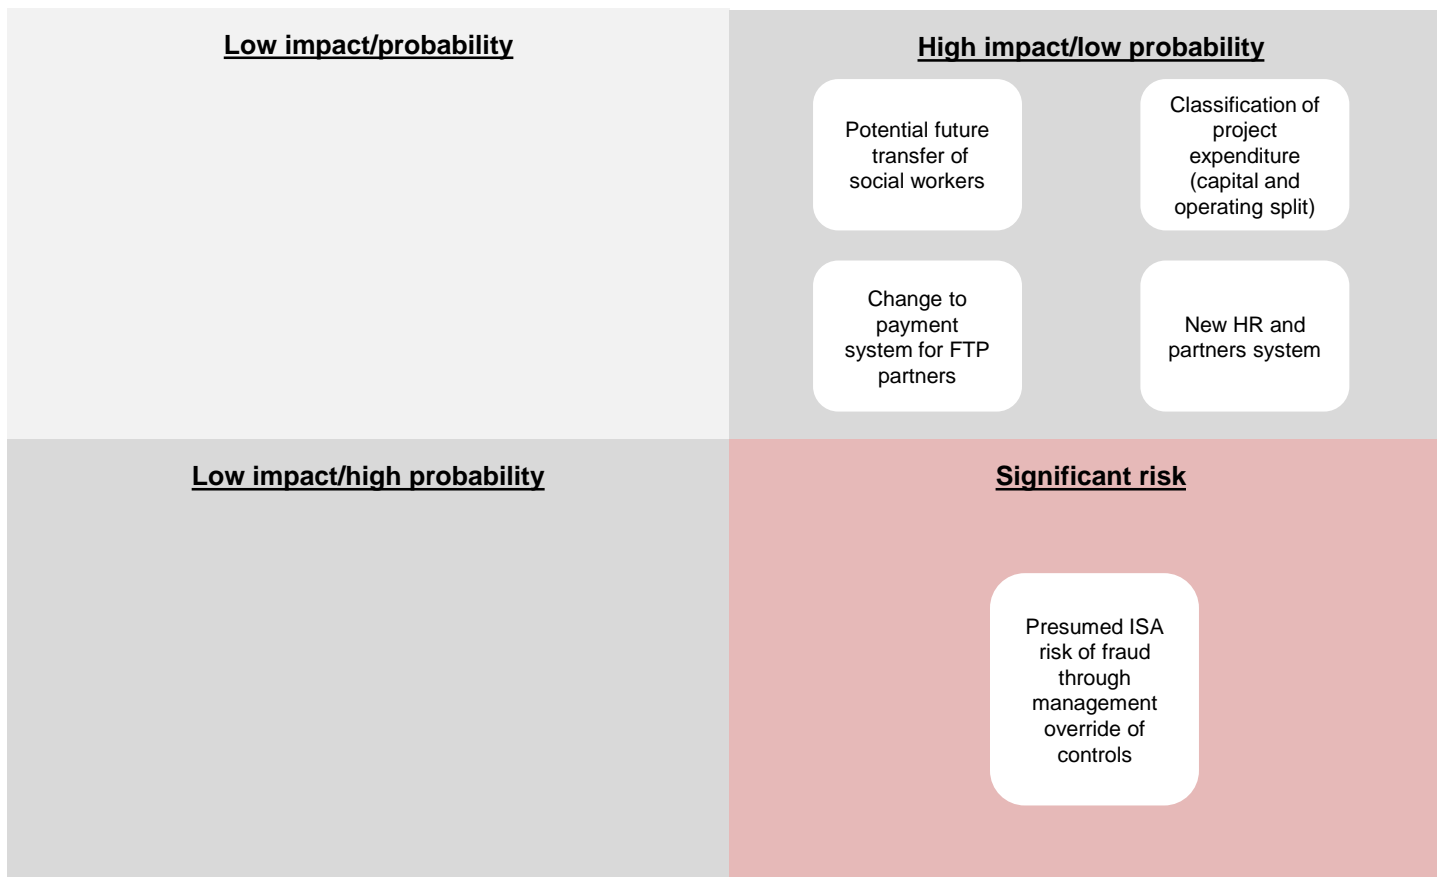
Low impact/probability

High impact/low probability

Potential future transfer of social workers

Classification of project expenditure (capital and operating split)

Change to payment system for FTP partners

New HR and partners system

Low impact/high probability

Significant risk

Presumed ISA risk of fraud through management override of controls